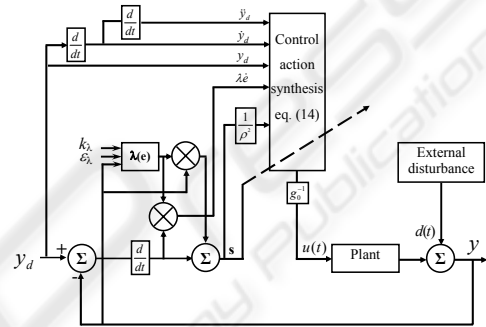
$\frac{d}{dt}$

$\frac{d}{dt}$

$\ddot{y}_d$

$\dot{y}_d$

$y_d$

$\lambda\dot{e}$

$\frac{1}{\rho^2}$

Control action synthesis eq. (14)

$k_\lambda$

$\varepsilon_\lambda$

$\boldsymbol{\lambda}(\mathbf{e})$

$\otimes$

$\otimes$

External disturbance

$g_0^{-1}$

$d(t)$

$u(t)$

$y_d$

+

$\Sigma$

$\frac{d}{dt}$

$\Sigma$

s

Plant

$\Sigma$

$y$